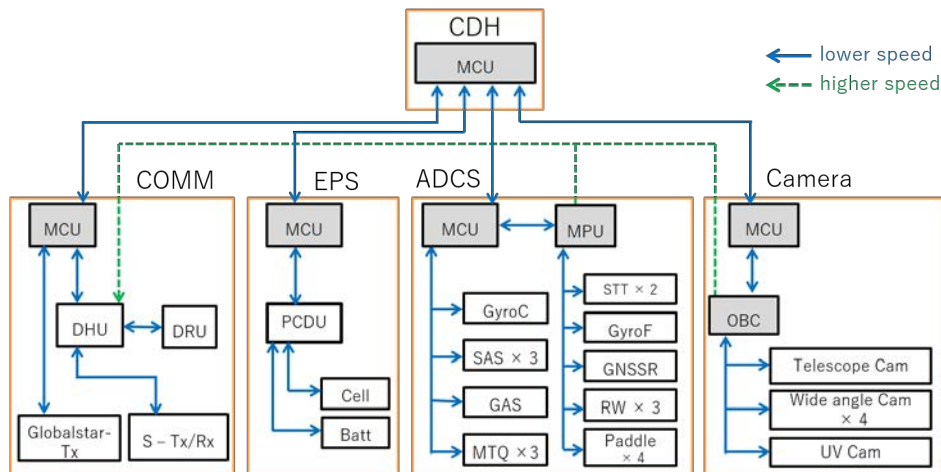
CDH

MCU

lower speed

higher speed

COMM

MCU

DHU

DRU

Globalstar-Tx

S – Tx/Rx

EPS

MCU

PCDU

Cell

Batt

ADCS

MCU

MPU

GyroC

SAS × 3

GAS

MTQ ×3

STT × 2

GyroF

GNSSR

RW × 3

Paddle × 4

Camera

MCU

OBC

Telescope Cam

Wide angle Cam × 4

UV Cam